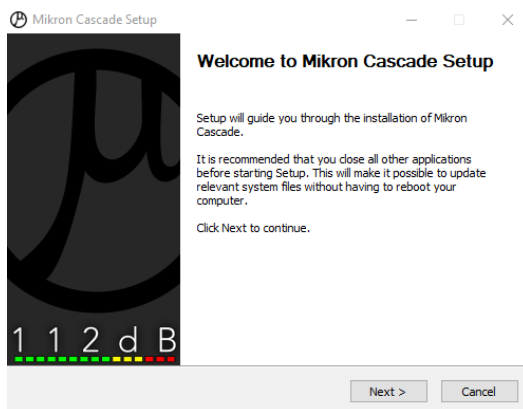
Mikron Cascade Setup

1 1 2 d B

Welcome to Mikron Cascade Setup

Setup will guide you through the installation of Mikron Cascade.

It is recommended that you close all other applications before starting Setup. This will make it possible to update relevant system files without having to reboot your computer.

Click Next to continue.

Next >

Cancel